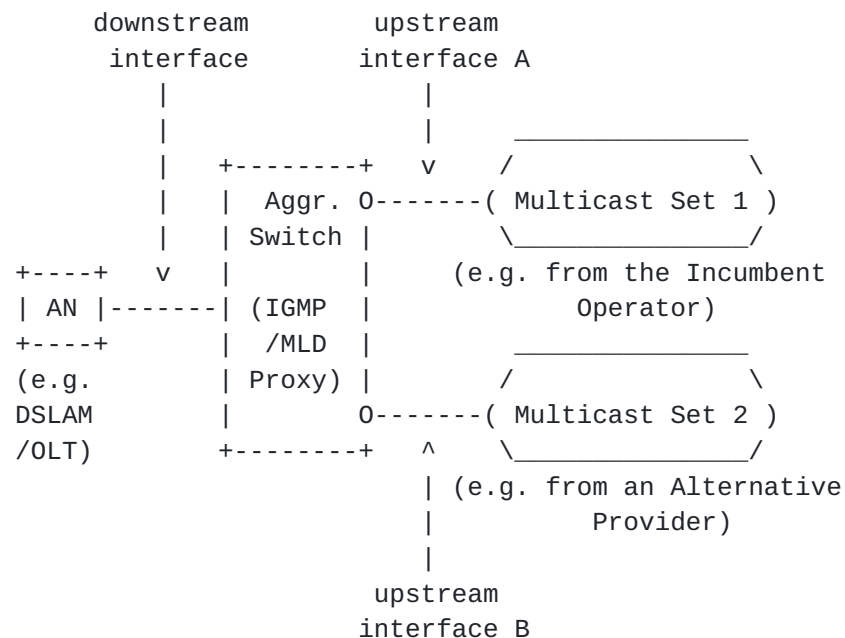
downstream interface

upstream interface A

Aggr. Switch (IGMP /MLD Proxy)

AN

(e.g. DSLAM /OLT)

Multicast Set 1

(e.g. from the Incumbent Operator)

Multicast Set 2

(e.g. from an Alternative Provider)

upstream interface B